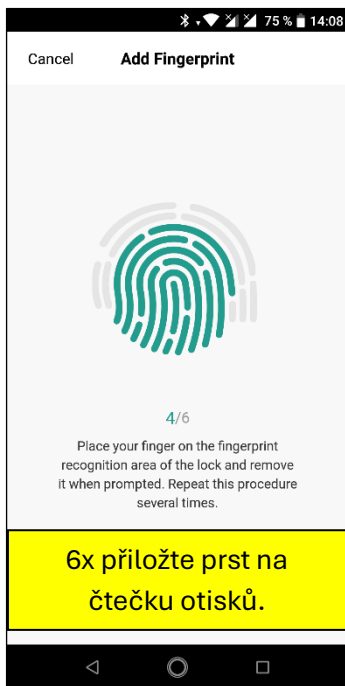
75 % 14:08

Cancel Add Fingerprint

4/6

Place your finger on the fingerprint recognition area of the lock and remove it when prompted. Repeat this procedure several times.

6x přiložte prst na čtečku otisků.